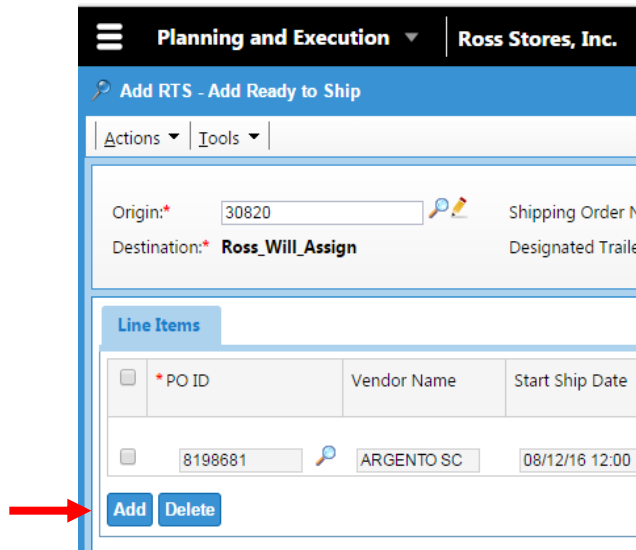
Planning and Execution Ross Stores, Inc.

Add RTS - Add Ready to Ship

Actions Tools

Origin:* 30820

Destination:* Ross_Will_Assign

Shipping Order N

Designated Traile

Line Items

| | * PO ID | Vendor Name | Start Ship Date |
|---|---|---|---|
| | 8198681 | ARGENTO SC | 08/12/16 12:00 |

Add Delete